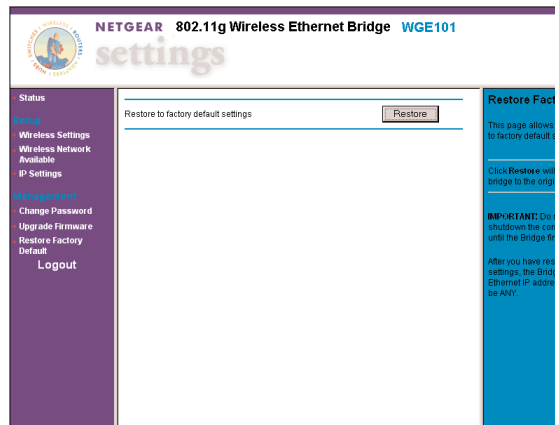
SWITCHES | WIRELESS | ROUTERS | SMART | NETWORK

NETGEAR 802.11g Wireless Ethernet Bridge WGE101

settings

Status

Setup

Wireless Settings

Wireless Network Available

IP Settings

Management

Change Password

Upgrade Firmware

Restore Factory Default

Logout

Restore to factory default settings

Restore

Restore Fact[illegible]

This page allows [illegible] to factory default s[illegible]

Click Restore will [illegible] bridge to the origi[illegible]

IMPORTANT: Do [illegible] shutdown the con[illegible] until the Bridge fi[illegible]

After you have res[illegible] settings, the Bridg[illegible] Ethernet IP addre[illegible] be ANY.